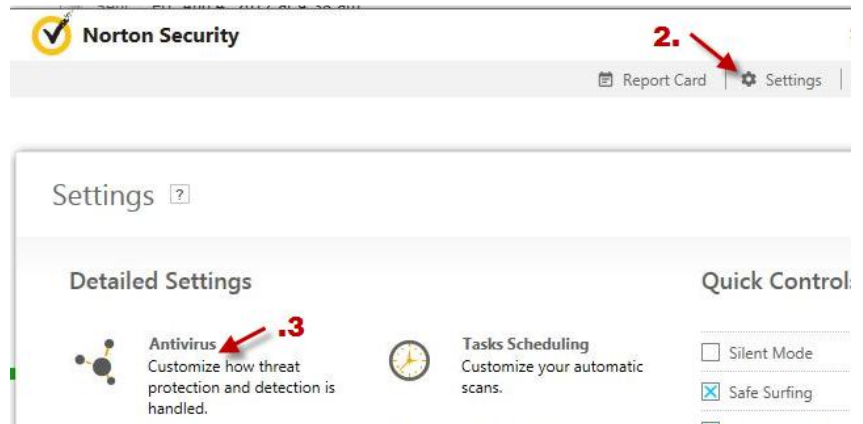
Norton Security

2.

Report Card | Settings |

Settings ?

Detailed Settings

Antivirus .3
Customize how threat protection and detection is handled.

Tasks Scheduling
Customize your automatic scans.

Quick Controls

Silent Mode

Safe Surfing